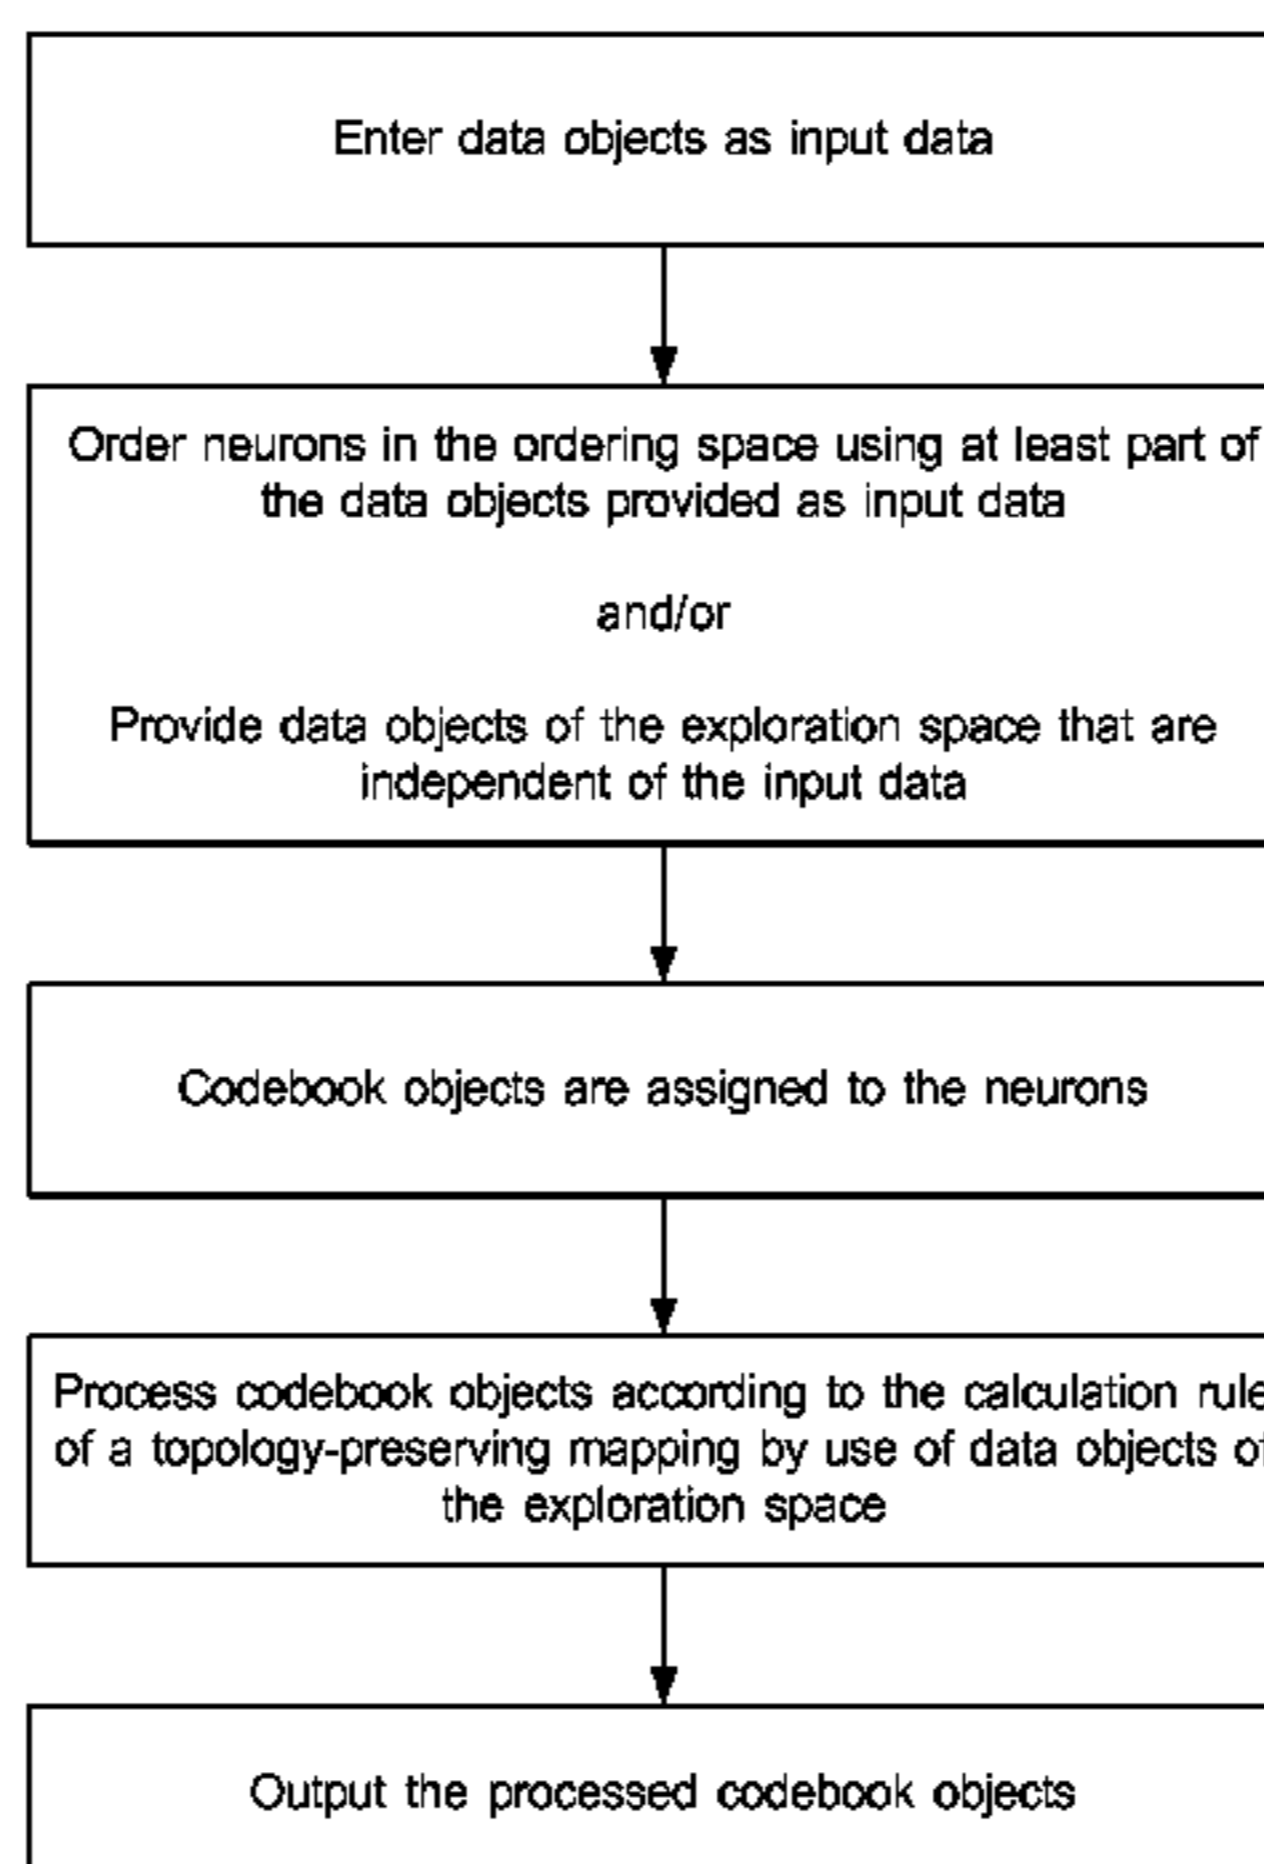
Enter data objects as input data

Order neurons in the ordering space using at least part of the data objects provided as input data

and/or

Provide data objects of the exploration space that are independent of the input data

Codebook objects are assigned to the neurons

Process codebook objects according to the calculation rule of a topology-preserving mapping by use of data objects of the exploration space

Output the processed codebook objects